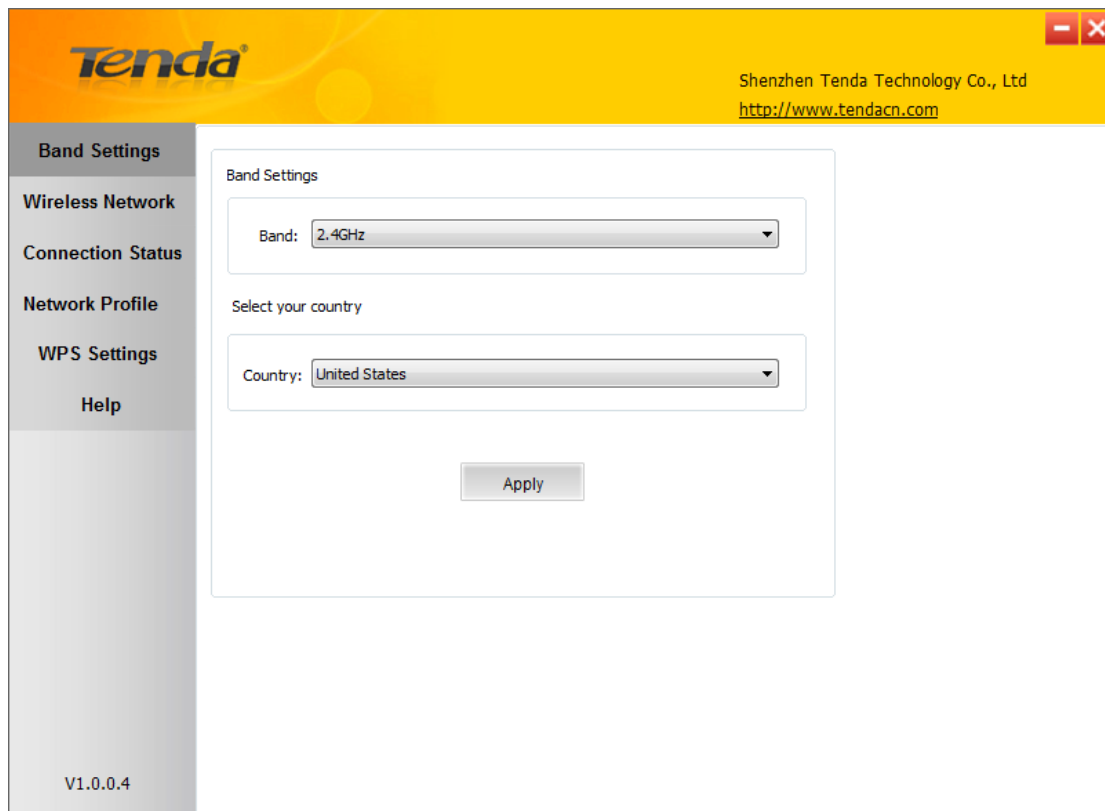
Tenda®

Shenzhen Tenda Technology Co., Ltd
http://www.tendacn.com

Band Settings
Wireless Network
Connection Status
Network Profile
WPS Settings
Help

Band Settings

Band: 2.4GHz

Select your country

Country: United States

Apply

V1.0.0.4